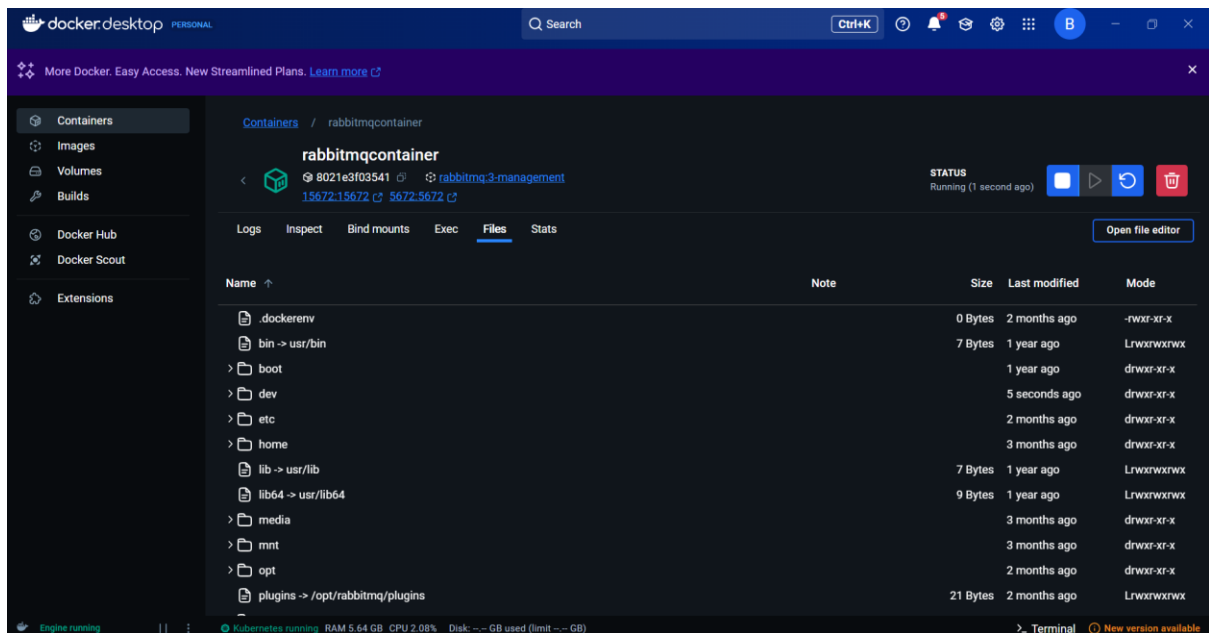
docker.desktop PERSONAL

Search

Ctrl+K

5

B

More Docker. Easy Access. New Streamlined Plans. Learn more

Containers
Images
Volumes
Builds
Docker Hub
Docker Scout
Extensions

Containers / rabbitmqcontainer

rabbitmqcontainer
8021e3f03541 rabbitmq:3-management
15672:15672 5672:5672

STATUS
Running (1 second ago)

Logs Inspect Bind mounts Exec Files Stats

Open file editor

| Name ↑ | Note | Size | Last modified | Mode |
|---|---|---|---|---|
| .dockerenv | | 0 Bytes | 2 months ago | -rwxr-xr-x |
| bin -> usr/bin | | 7 Bytes | 1 year ago | Lrwxrwxrwx |
| boot | | | 1 year ago | drwxr-xr-x |
| dev | | | 5 seconds ago | drwxr-xr-x |
| etc | | | 2 months ago | drwxr-xr-x |
| home | | | 3 months ago | drwxr-xr-x |
| lib -> usr/lib | | 7 Bytes | 1 year ago | Lrwxrwxrwx |
| lib64 -> usr/lib64 | | 9 Bytes | 1 year ago | Lrwxrwxrwx |
| media | | | 3 months ago | drwxr-xr-x |
| mnt | | | 3 months ago | drwxr-xr-x |
| opt | | | 2 months ago | drwxr-xr-x |
| plugins -> /opt/rabbitmq/plugins | | 21 Bytes | 2 months ago | Lrwxrwxrwx |

Engine running

Kubernetes running RAM 5.64 GB CPU 2.08% Disk: --.-- GB used (limit --.-- GB)

>_ Terminal New version available